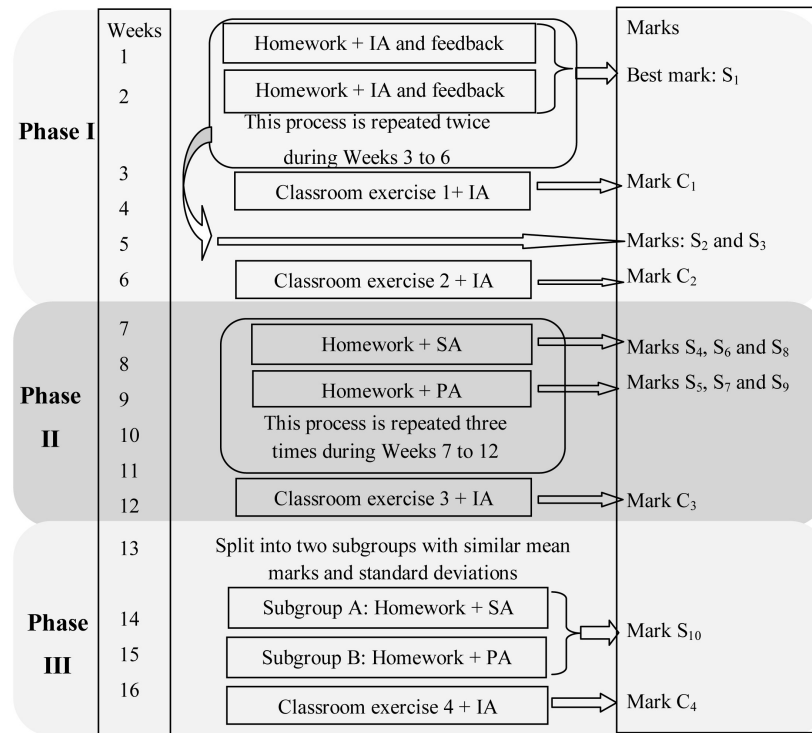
Weeks

Marks

Phase I

1

Homework + IA and feedback

2

Homework + IA and feedback

Best mark: $S_1$

This process is repeated twice during Weeks 3 to 6

3

Classroom exercise 1+ IA

Mark $C_1$

4

5

Marks: $S_2$ and $S_3$

6

Classroom exercise 2 + IA

Mark $C_2$

Phase II

7

Homework + SA

Marks $S_4$, $S_6$ and $S_8$

8

9

Homework + PA

Marks $S_5$, $S_7$ and $S_9$

10

This process is repeated three times during Weeks 7 to 12

11

12

Classroom exercise 3 + IA

Mark $C_3$

Phase III

13

Split into two subgroups with similar mean marks and standard deviations

14

Subgroup A: Homework + SA

15

Subgroup B: Homework + PA

Mark $S_{10}$

16

Classroom exercise 4 + IA

Mark $C_4$